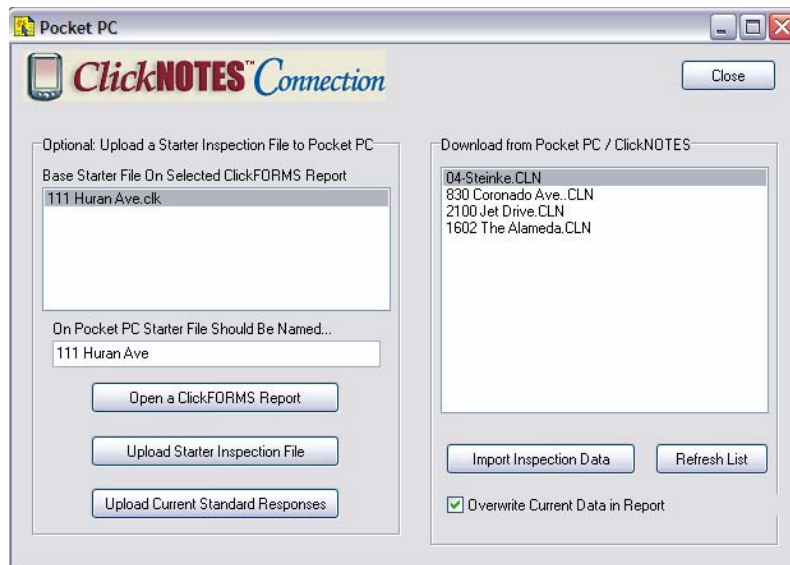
Pocket PC

ClickNOTES™ Connection

Close

Optional: Upload a Starter Inspection File to Pocket PC

Base Starter File On Selected ClickFORMS Report

111 Huran Ave.clk

On Pocket PC Starter File Should Be Named...

111 Huran Ave

Open a ClickFORMS Report

Upload Starter Inspection File

Upload Current Standard Responses

Download from Pocket PC / ClickNOTES

04-Steinke.CLN
830 Coronado Ave..CLN
2100 Jet Drive.CLN
1602 The Alameda.CLN

Import Inspection Data

Refresh List

Overwrite Current Data in Report